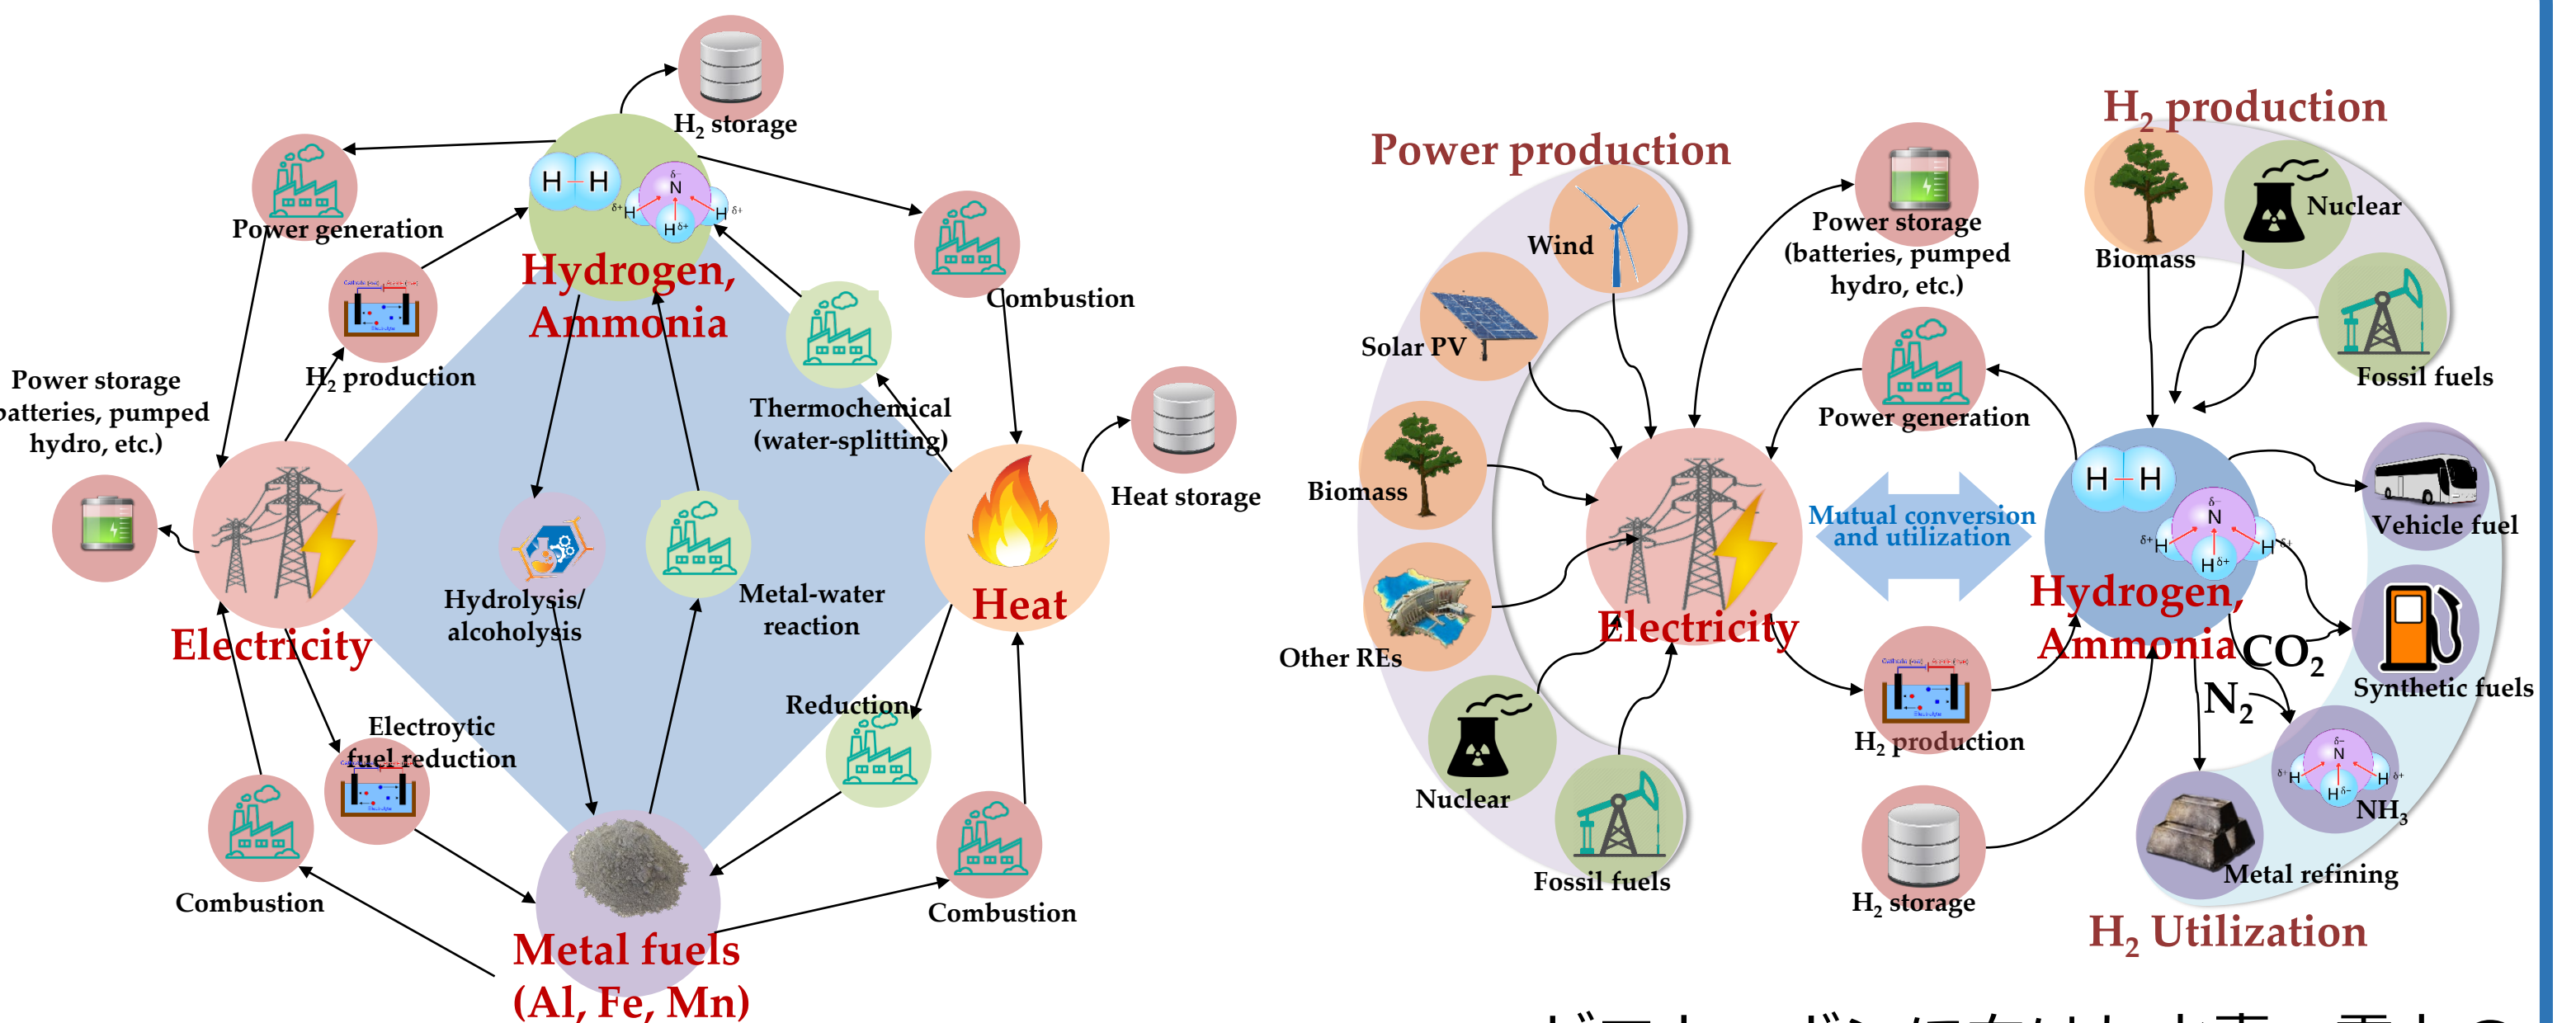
$H_2$ storage

Power generation

Hydrogen, Ammonia

Combustion

$H_2$ production

Thermochemical (water-splitting)

Power storage (batteries, pumped hydro, etc.)

Heat storage

Heat

Electricity

Hydrolysis/ alcoholysis

Metal-water reaction

Reduction

Electroytic fuel reduction

Combustion

Combustion

Metal fuels (Al, Fe, Mn)

Power production

Wind

Solar PV

Biomass

Other REs

Nuclear

Fossil fuels

Electricity

Power storage (batteries, pumped hydro, etc.)

Power generation

Mutual conversion and utilization

$H_2$ production

$H_2$ storage

$H_2$ production

Biomass

Nuclear

Fossil fuels

Hydrogen, Ammonia

Vehicle fuel

$CO_2$

Synthetic fuels

$N_2$

$NH_3$

Metal refining

$H_2$ Utilization

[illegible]